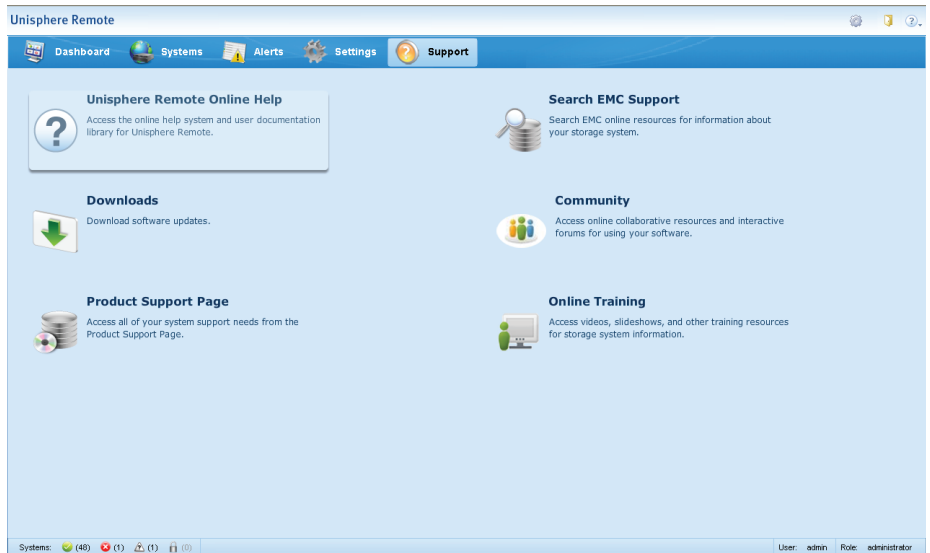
Unisphere Remote

Dashboard Systems Alerts Settings Support

Unisphere Remote Online Help
Access the online help system and user documentation library for Unisphere Remote.

Search EMC Support
Search EMC online resources for information about your storage system.

Downloads
Download software updates.

Community
Access online collaborative resources and interactive forums for using your software.

Product Support Page
Access all of your system support needs from the Product Support Page.

Online Training
Access videos, slideshows, and other training resources for storage system information.

Systems: (48) (1) (1) (0)

User: admin Role: administrator